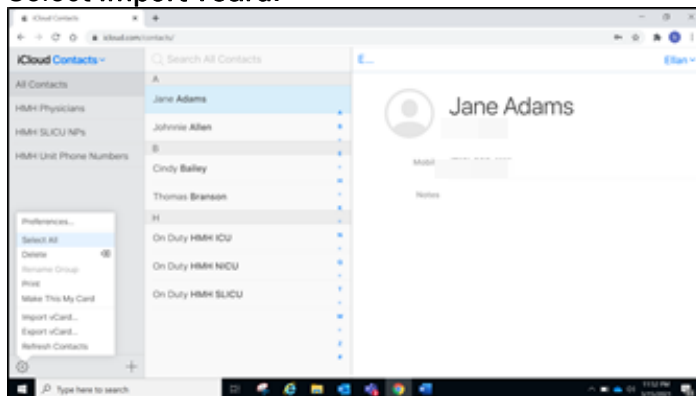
Select Import vCard.

iCloud Contacts
icloud.com/contacts/

iCloud Contacts
Search All Contacts
Edit
Ellen

All Contacts
HMH Physicians
HMH SLICU NPs
HMH Unit Phone Numbers

A
Jane Adams
Johnnie Allen
B
Cindy Bailey
Thomas Branson
H
On Duty HMH ICU
On Duty HMH NICU
On Duty HMH SLICU

Jane Adams
Mobil
Notes

Preferences...
Select All
Delete
Rename Group
Print
Make This My Card
Import vCard...
Export vCard...
Refresh Contacts

Type here to search